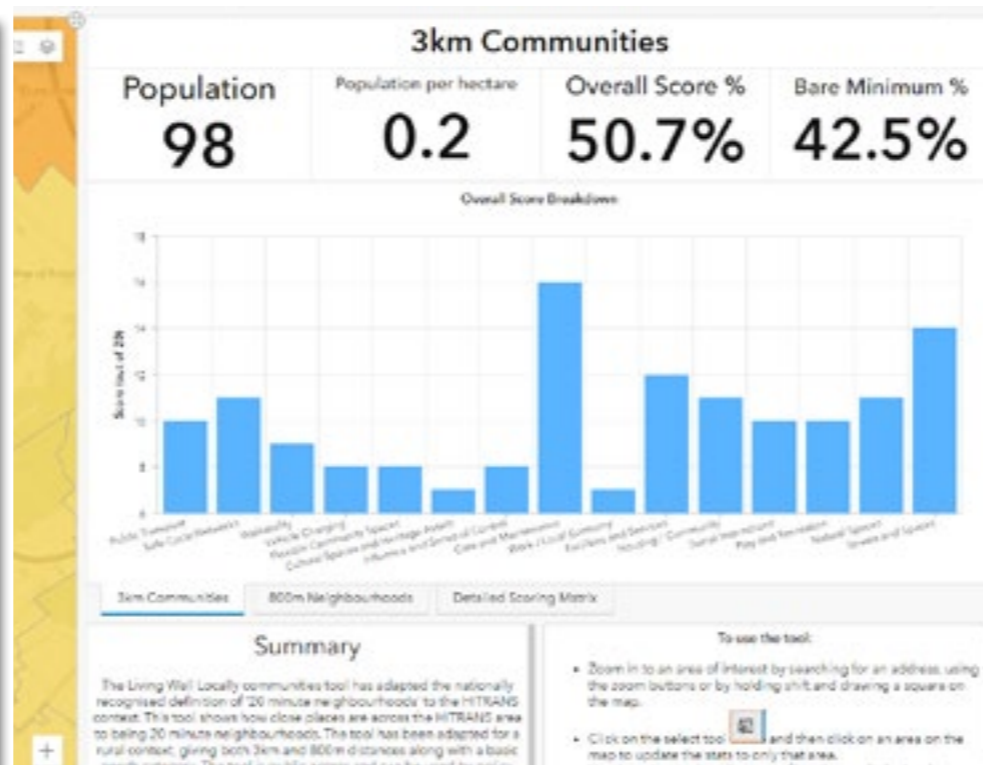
3km Communities

Population
98

Population per hectare
0.2

Overall Score %
50.7%

Bare Minimum %
42.5%

Overall Score Breakdown

18
16
14
12
10
8
6

Score (out of 20)

Public Transport
Safe Cycle Networks
Walkability
Vehicle Charging
Flexible Community Spaces
Cultural Spaces and Heritage Assets
Influence and Sense of Control
Care and Maintenance
Work / Local Economy
Facilities and Services
Housing / Community
Social Interaction
Play and Recreation
Natural Spaces
Streets and Spaces

3km Communities | 800m Neighbourhoods | Detailed Scoring Matrix

Summary

The Living Well Locally communities tool has adapted the nationally recognised definition of '20 minute neighbourhoods' to the HITRANS context. This tool shows how close places are across the HITRANS area to being 20 minute neighbourhoods. The tool has been adapted for a rural context, giving both 3km and 800m distances along with a basic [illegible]

To use the tool:

• Zoom in to an area of interest by searching for an address, using the zoom buttons or by holding shift and drawing a square on the map.

• Click on the select tool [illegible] and then click on an area on the map to update the stats to only that area.

+